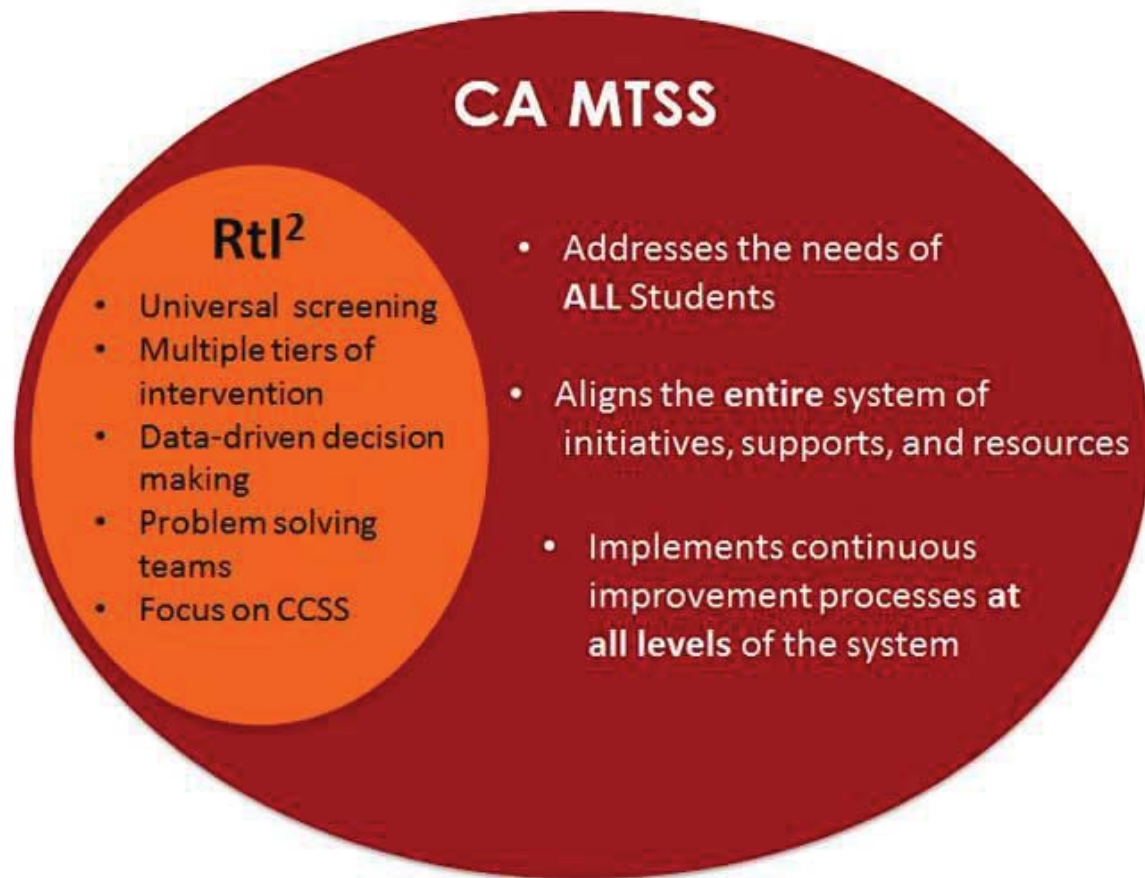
CA MTSS

RtI$^2$

- Universal screening
- Multiple tiers of intervention
- Data-driven decision making
- Problem solving teams
- Focus on CCSS

- Addresses the needs of ALL Students
- Aligns the entire system of initiatives, supports, and resources
- Implements continuous improvement processes at all levels of the system